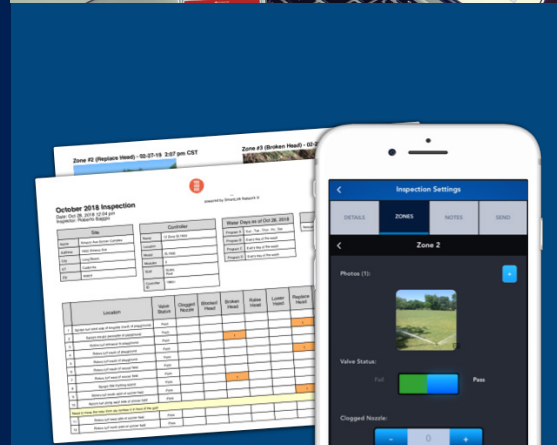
Zone #2 (Replace Head) - 02-27-19 2:07 pm CST

Zone #3 (Broken Head) - 02

October 2018 Inspection

Date: Oct 26, 2018 12:04 pm

Inspector: Roberto Baggio

Site

Controller

Water Days as of Oct 26, 2018

Location

Valve Status

Clogged Nozzle

Blocked Head

Broken Head

Raise Head

Lower Head

Replace Head

Inspection Settings

DETAILS

ZONES

NOTES

SEND

Zone 2

Photos (1):

+

Valve Status:

Fail

Pass

Clogged Nozzle:

-

0

+